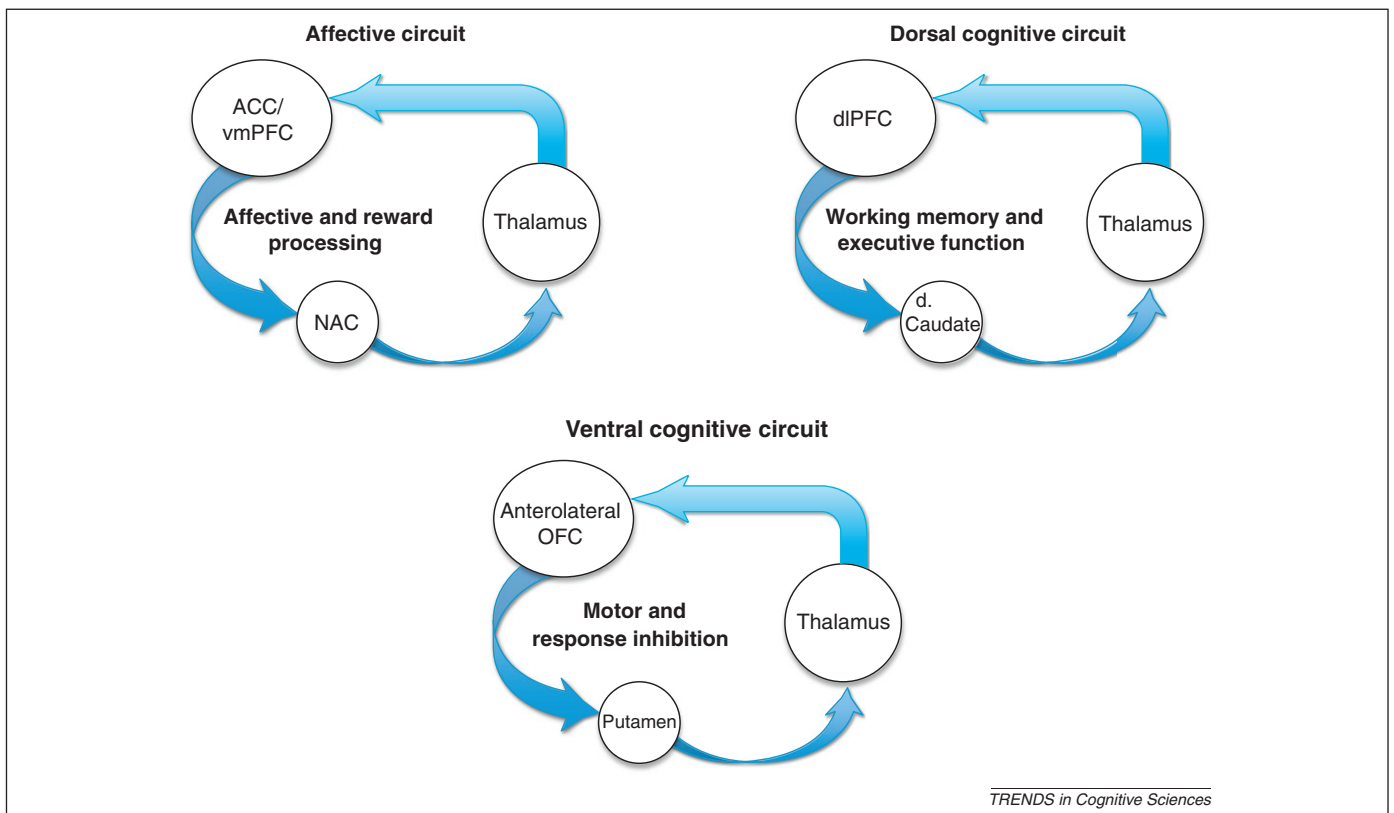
Affective circuit

ACC/ vmPFC

Affective and reward processing

Thalamus

NAC

Dorsal cognitive circuit

dlPFC

Working memory and executive function

Thalamus

d. Caudate

Ventral cognitive circuit

Anterolateral OFC

Motor and response inhibition

Thalamus

Putamen

TRENDS in Cognitive Sciences